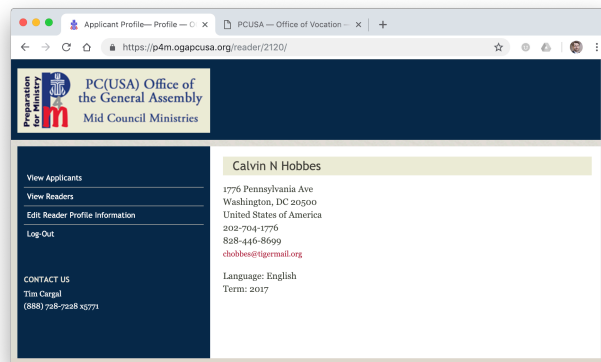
Applicant Profile— Profile — O
PCUSA — Office of Vocation —
https://p4m.ogapcusa.org/reader/2120/

Preparation for Ministry
P4M
PC(USA) Office of the General Assembly
Mid Council Ministries

View Applicants
View Readers
Edit Reader Profile Information
Log-Out

CONTACT US
Tim Cargal
(888) 728-7228 x5771

Calvin N Hobbes

1776 Pennsylvania Ave
Washington, DC 20500
United States of America
202-704-1776
828-446-8699
chobbes@tigermail.org

Language: English
Term: 2017